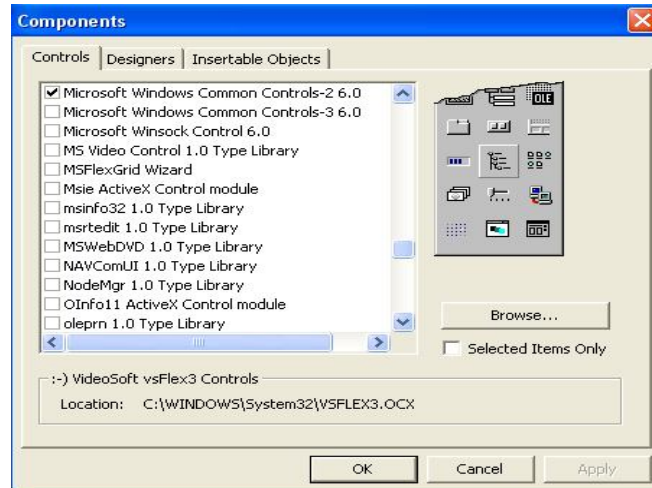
Components

Controls | Designers | Insertable Objects

Microsoft Windows Common Controls-2 6.0
Microsoft Windows Common Controls-3 6.0
Microsoft Winsock Control 6.0
MS Video Control 1.0 Type Library
MSFlexGrid Wizard
Msie ActiveX Control module
msinfo32 1.0 Type Library
msrtedit 1.0 Type Library
MSWebDVD 1.0 Type Library
NAVComUI 1.0 Type Library
NodeMgr 1.0 Type Library
OInfo11 ActiveX Control module
oleprn 1.0 Type Library

OLE

Browse...

Selected Items Only

:-) VideoSoft vsFlex3 Controls

Location: C:\WINDOWS\System32\VSFLEX3.OCX

OK | Cancel | Apply